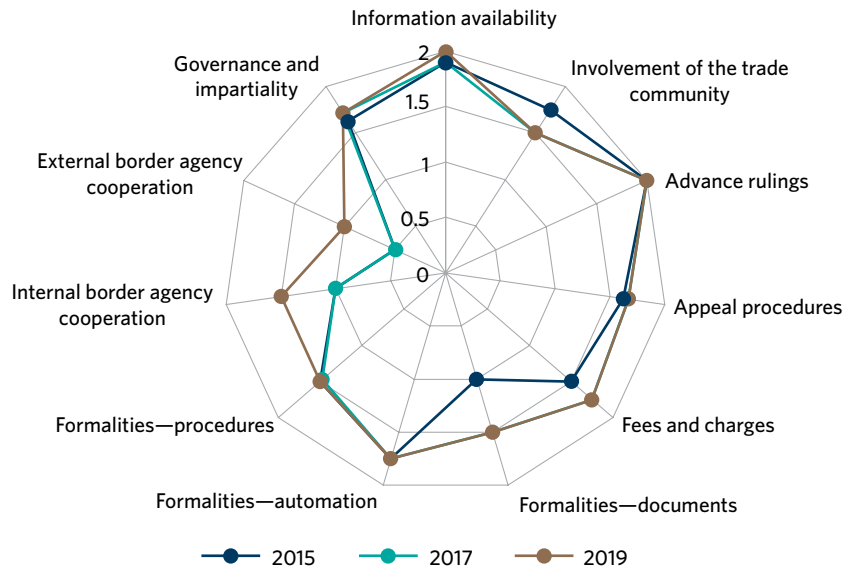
Information availability

Involvement of the trade community

Advance rulings

Appeal procedures

Fees and charges

Formalities—documents

Formalities—automation

Formalities—procedures

Internal border agency cooperation

External border agency cooperation

Governance and impartiality

2
1.5
1
0.5
0

2015
2017
2019